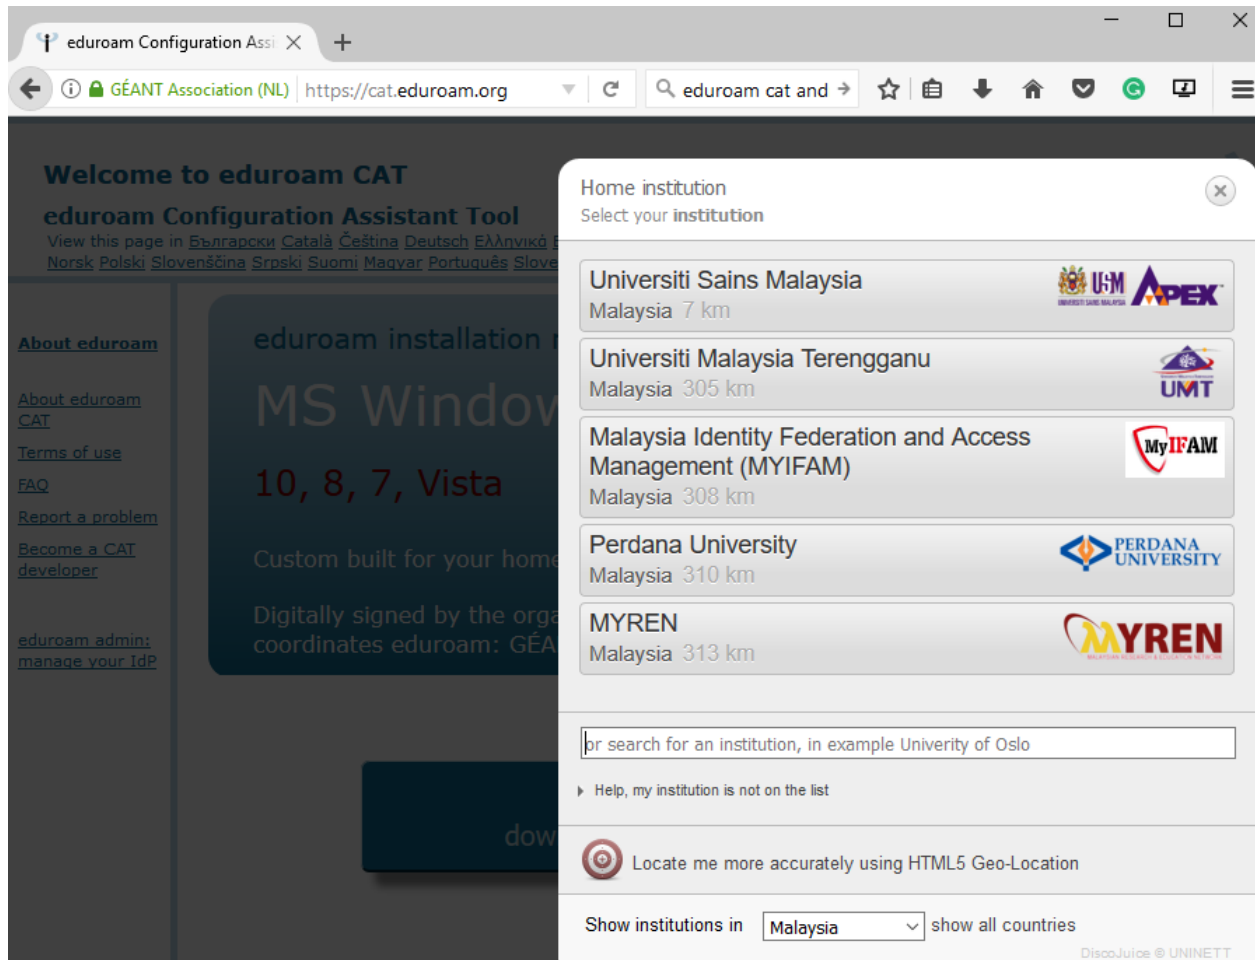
eduroam Configuration Assi ×

GÉANT Association (NL) https://cat.eduroam.org

eduroam cat and →

Welcome to eduroam CAT

eduroam Configuration Assistant Tool

View this page in Български Català Čeština Deutsch Ελληνικά

Norsk Polski Slovenščina Srpski Suomi Magyar Português Slove

About eduroam

About eduroam CAT

Terms of use

FAQ

Report a problem

Become a CAT developer

eduroam admin: manage your IdP

eduroam installation

MS Window

10, 8, 7, Vista

Custom built for your home

Digitally signed by the orga coordinates eduroam: GÉA

dow

Home institution

Select your institution

Universiti Sains Malaysia

Malaysia 7 km

USM APEX

Universiti Malaysia Terengganu

Malaysia 305 km

UMT

Malaysia Identity Federation and Access Management (MYIFAM)

Malaysia 308 km

MyIFAM

Perdana University

Malaysia 310 km

PERDANA UNIVERSITY

MYREN

Malaysia 313 km

MYREN

or search for an institution, in example Univerity of Oslo

Help, my institution is not on the list

Locate me more accurately using HTML5 Geo-Location

Show institutions in Malaysia show all countries

DiscoJuice © UNINETT